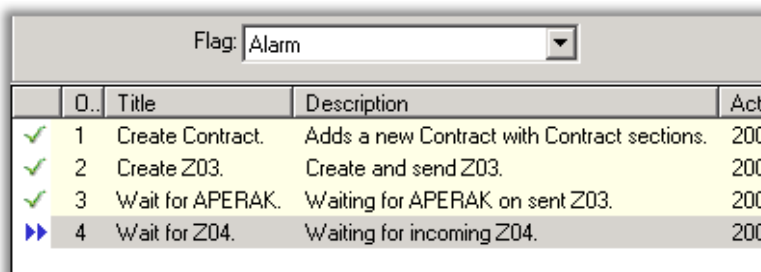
Flag: Alarm

| | O.. | Title | Description | Act |
|---|---|---|---|---|
| ✓ | 1 | Create Contract. | Adds a new Contract with Contract sections. | 200 |
| ✓ | 2 | Create Z03. | Create and send Z03. | 200 |
| ✓ | 3 | Wait for APERAK. | Waiting for APERAK on sent Z03. | 200 |
| ▸▸ | 4 | Wait for Z04. | Waiting for incoming Z04. | 200 |